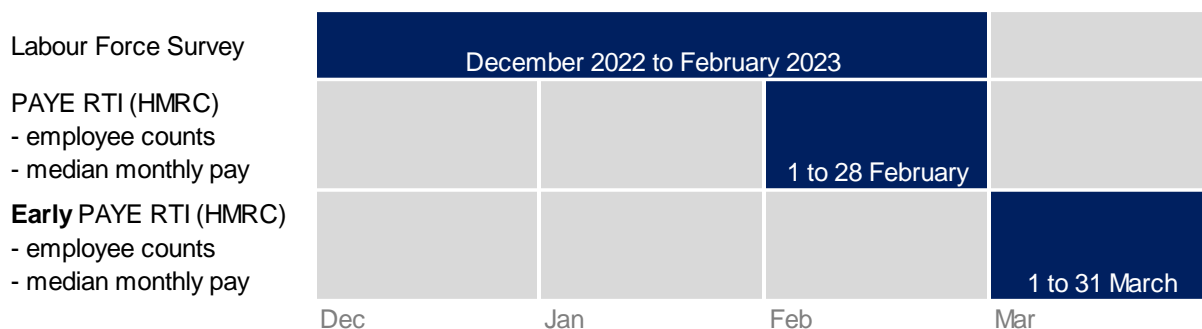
Labour Force Survey

December 2022 to February 2023

PAYE RTI (HMRC)
- employee counts
- median monthly pay

1 to 28 February

**Early** PAYE RTI (HMRC)
- employee counts
- median monthly pay

1 to 31 March

Dec Jan Feb Mar